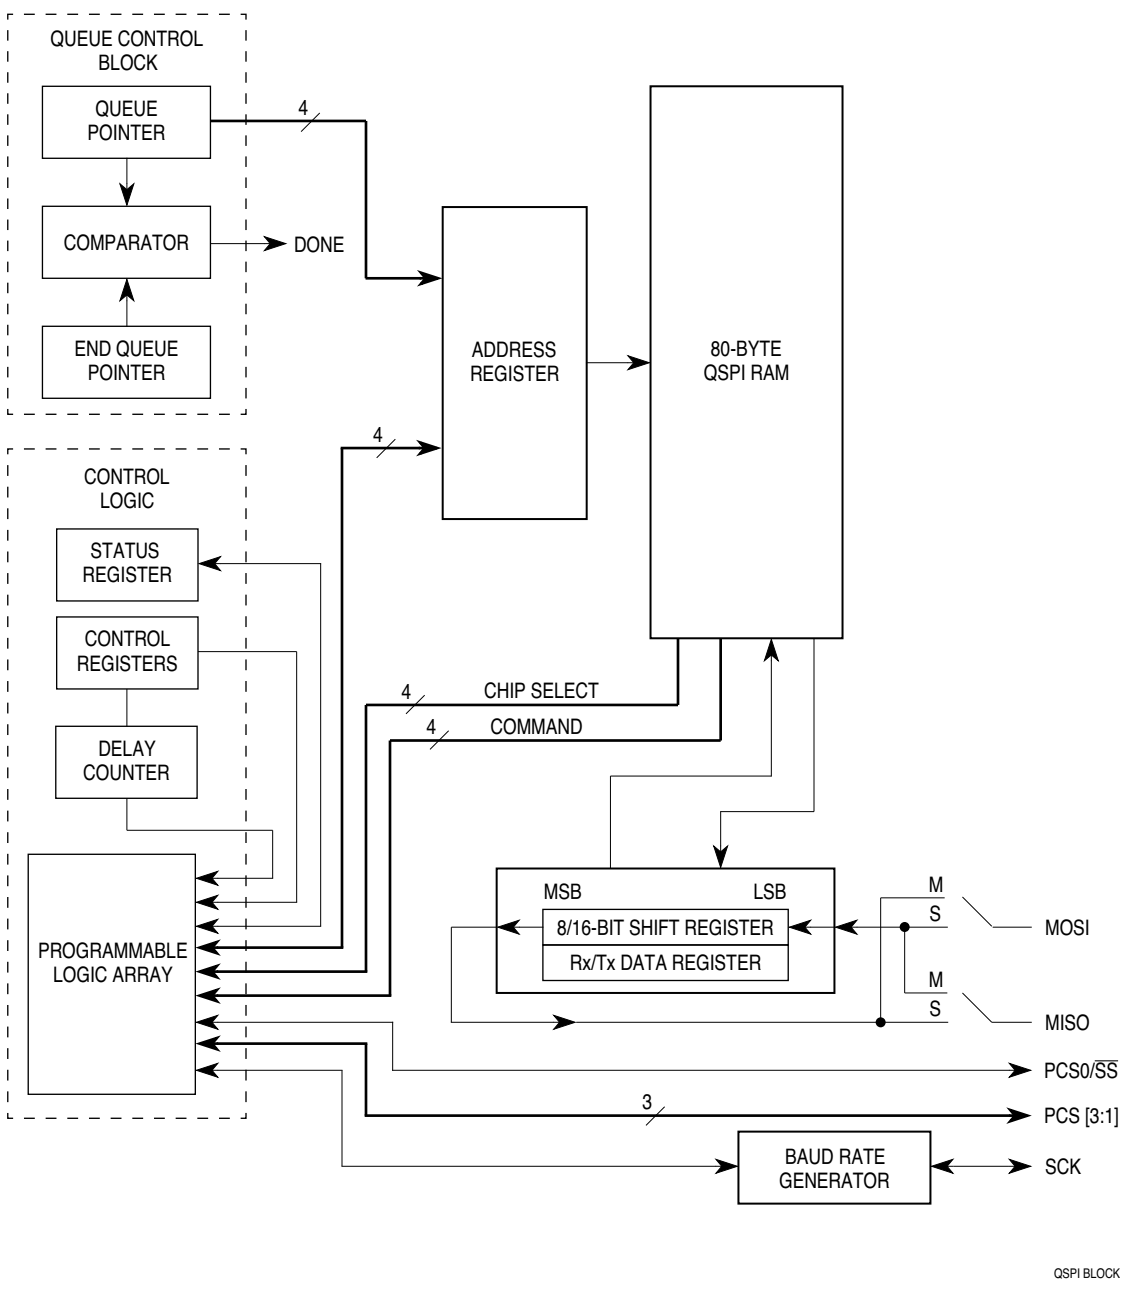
QUEUE CONTROL BLOCK

QUEUE POINTER

4

COMPARATOR

DONE

END QUEUE POINTER

ADDRESS REGISTER

80-BYTE QSPI RAM

4

CONTROL LOGIC

STATUS REGISTER

CONTROL REGISTERS

DELAY COUNTER

4

CHIP SELECT

4

COMMAND

PROGRAMMABLE LOGIC ARRAY

MSB

LSB

8/16-BIT SHIFT REGISTER

Rx/Tx DATA REGISTER

M

S

MOSI

M

S

MISO

PCS0/$\overline{SS}$

3

PCS [3:1]

BAUD RATE GENERATOR

SCK

QSPI BLOCK